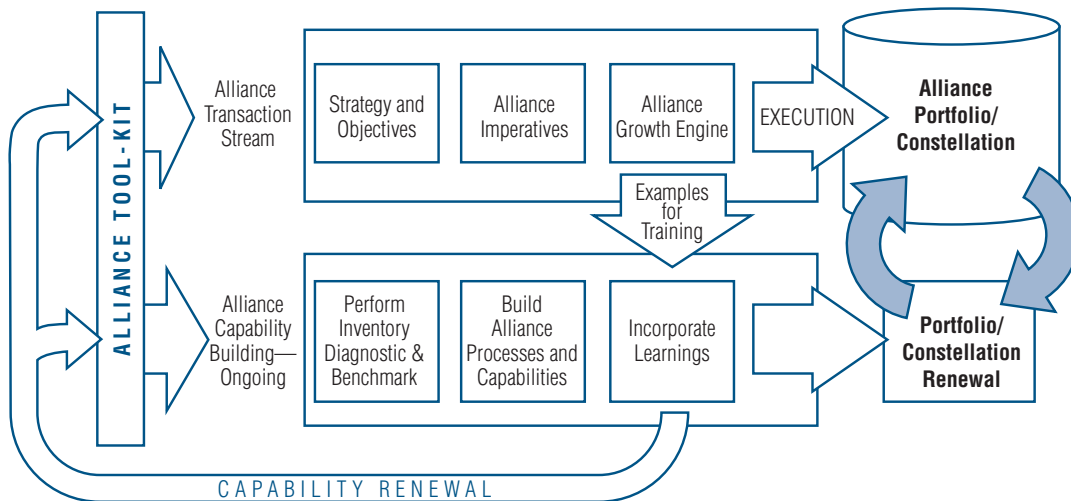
ALLIANCE TOOL-KIT

Alliance Transaction Stream

Strategy and Objectives

Alliance Imperatives

Alliance Growth Engine

EXECUTION

Alliance Portfolio/ Constellation

Examples for Training

Alliance Capability Building— Ongoing

Perform Inventory Diagnostic & Benchmark

Build Alliance Processes and Capabilities

Incorporate Learnings

Portfolio/ Constellation Renewal

CAPABILITY RENEWAL